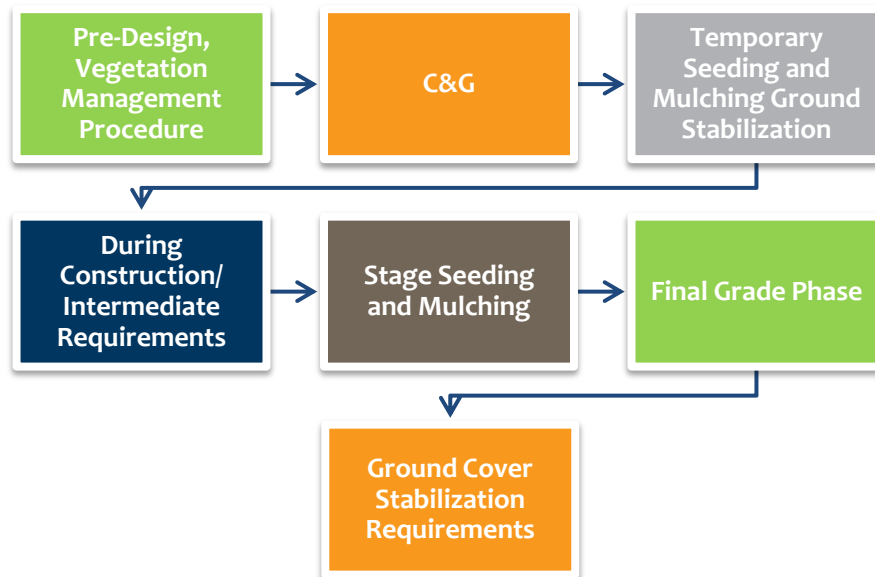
Pre-Design, Vegetation Management Procedure

C&G

Temporary Seeding and Mulching Ground Stabilization

During Construction/ Intermediate Requirements

Stage Seeding and Mulching

Final Grade Phase

Ground Cover Stabilization Requirements